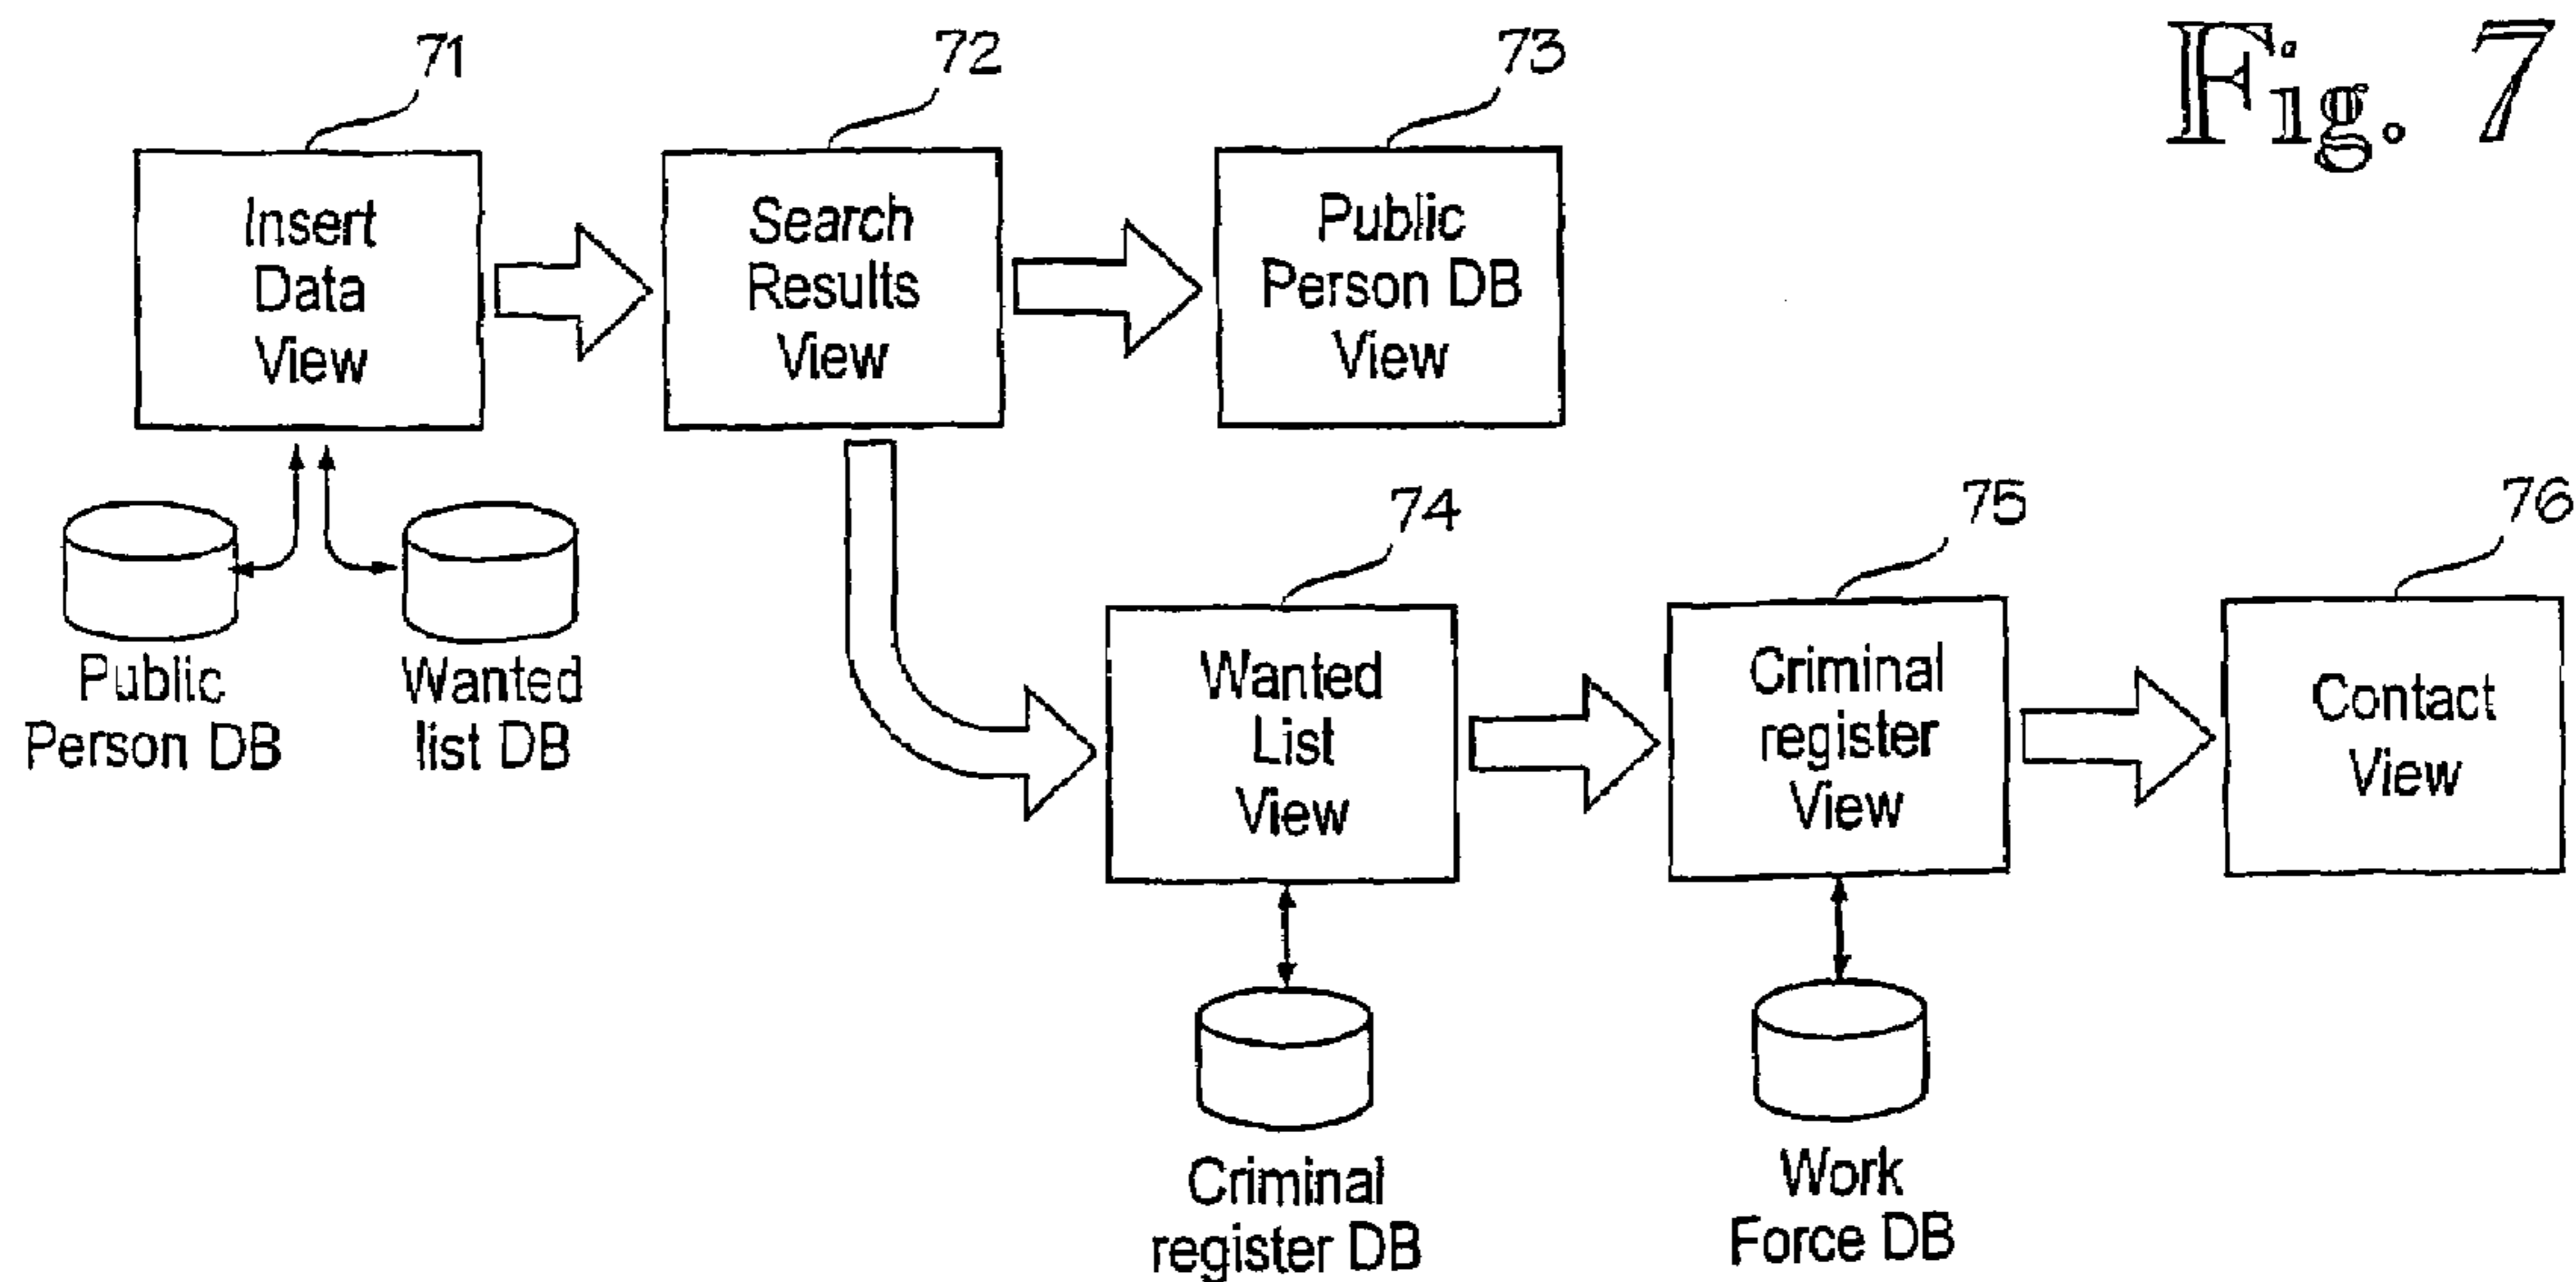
Fig. 7

71
Insert Data View

72
Search Results View

73
Public Person DB View

Public Person DB

Wanted list DB

74
Wanted List View

75
Criminal register View

76
Contact View

Criminal register DB

Work Force DB